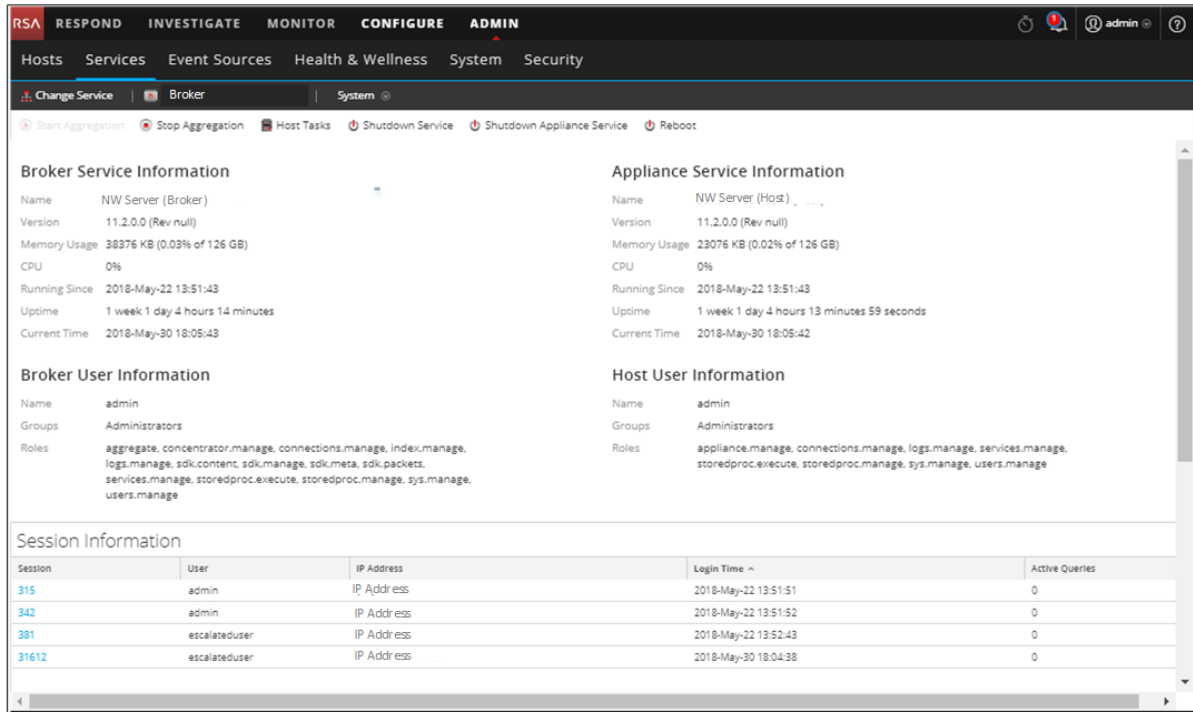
RSA RESPOND INVESTIGATE MONITOR CONFIGURE ADMIN admin

Hosts Services Event Sources Health & Wellness System Security

Change Service | Broker | System

Start Aggregation Stop Aggregation Host Tasks Shutdown Service Shutdown Appliance Service Reboot

Broker Service Information

Name NW Server (Broker)
Version 11.2.0.0 (Rev null)
Memory Usage 38376 KB (0.03% of 126 GB)
CPU 0%
Running Since 2018-May-22 13:51:43
Uptime 1 week 1 day 4 hours 14 minutes
Current Time 2018-May-30 18:05:43

Broker User Information

Name admin
Groups Administrators
Roles aggregate, concentrator.manage, connections.manage, index.manage, logs.manage, sdk.content, sdk.manage, sdk.meta, sdk.packets, services.manage, storedproc.execute, storedproc.manage, sys.manage, users.manage

Appliance Service Information

Name NW Server (Host)
Version 11.2.0.0 (Rev null)
Memory Usage 23076 KB (0.02% of 126 GB)
CPU 0%
Running Since 2018-May-22 13:51:43
Uptime 1 week 1 day 4 hours 13 minutes 59 seconds
Current Time 2018-May-30 18:05:42

Host User Information

Name admin
Groups Administrators
Roles appliance.manage, connections.manage, logs.manage, services.manage, storedproc.execute, storedproc.manage, sys.manage, users.manage

Session Information

| Session | User | IP Address | Login Time | Active Queries |
|---|---|---|---|---|
| 315 | admin | IP Address | 2018-May-22 13:51:51 | 0 |
| 342 | admin | IP Address | 2018-May-22 13:51:52 | 0 |
| 381 | escalateduser | IP Address | 2018-May-22 13:52:43 | 0 |
| 31612 | escalateduser | IP Address | 2018-May-30 18:04:38 | 0 |